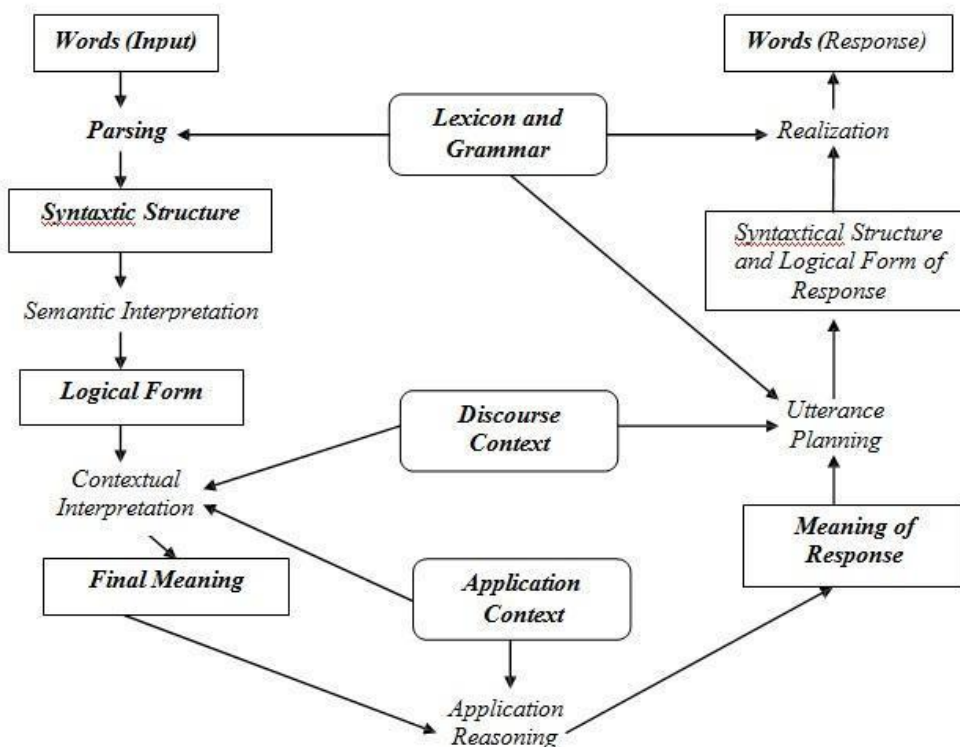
Words (Input)

Parsing

Syntaxtic Structure

Semantic Interpretation

Logical Form

Contextual Interpretation

Final Meaning

Lexicon and Grammar

Discourse Context

Application Context

Application Reasoning

Words (Response)

Realization

Syntaxtical Structure and Logical Form of Response

Utterance Planning

Meaning of Response